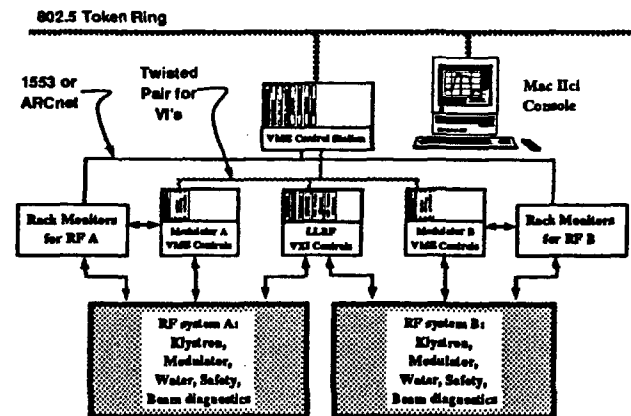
802.5 Token Ring

1553 or ARCnet

Twisted Pair for VI's

VME Control Station

Mac IIci Console

Rack Monitors for RF A

Modulator A VME Controls

LLRF VXI Controls

Modulator B VME Controls

Rack Monitors for RF B

RF system A: Klystron, Modulator, Water, Safety, Beam diagnostics

RF system B: Klystron, Modulator, Water, Safety, Beam diagnostics